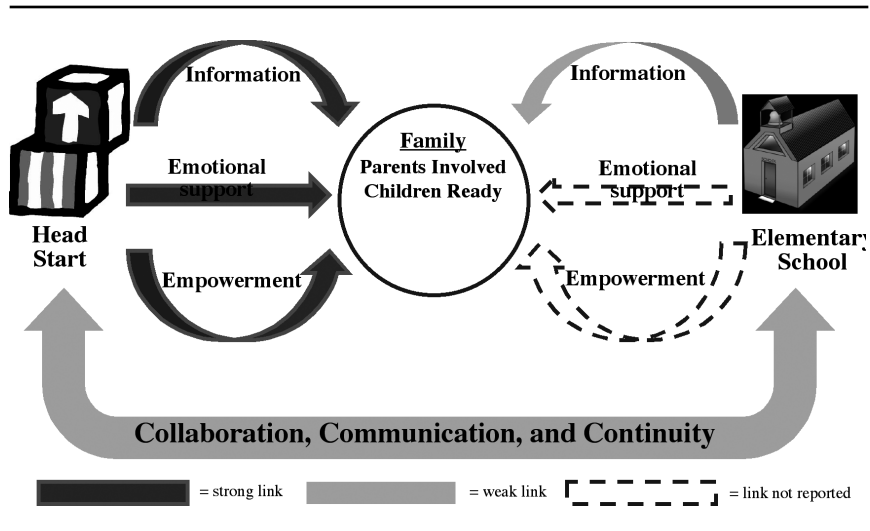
Information

Information

Family
Parents Involved
Children Ready

Emotional support

Emotional support

Head Start

Elementary School

Empowerment

Empowerment

Collaboration, Communication, and Continuity

= strong link

= weak link

= link not reported